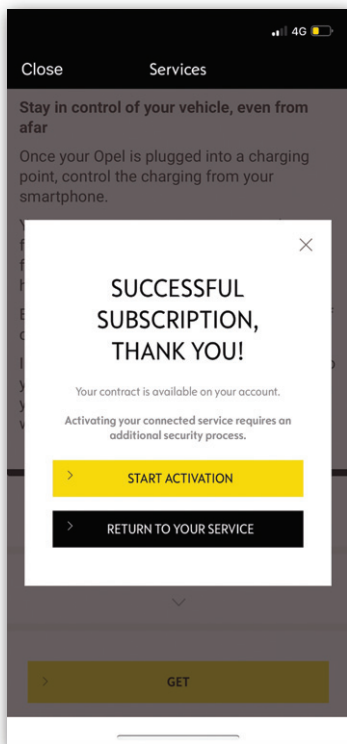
4G

Close Services

Stay in control of your vehicle, even from afar

Once your Opel is plugged into a charging point, control the charging from your smartphone.

SUCCESSFUL SUBSCRIPTION, THANK YOU!

Your contract is available on your account.

Activating your connected service requires an additional security process.

START ACTIVATION

RETURN TO YOUR SERVICE

GET